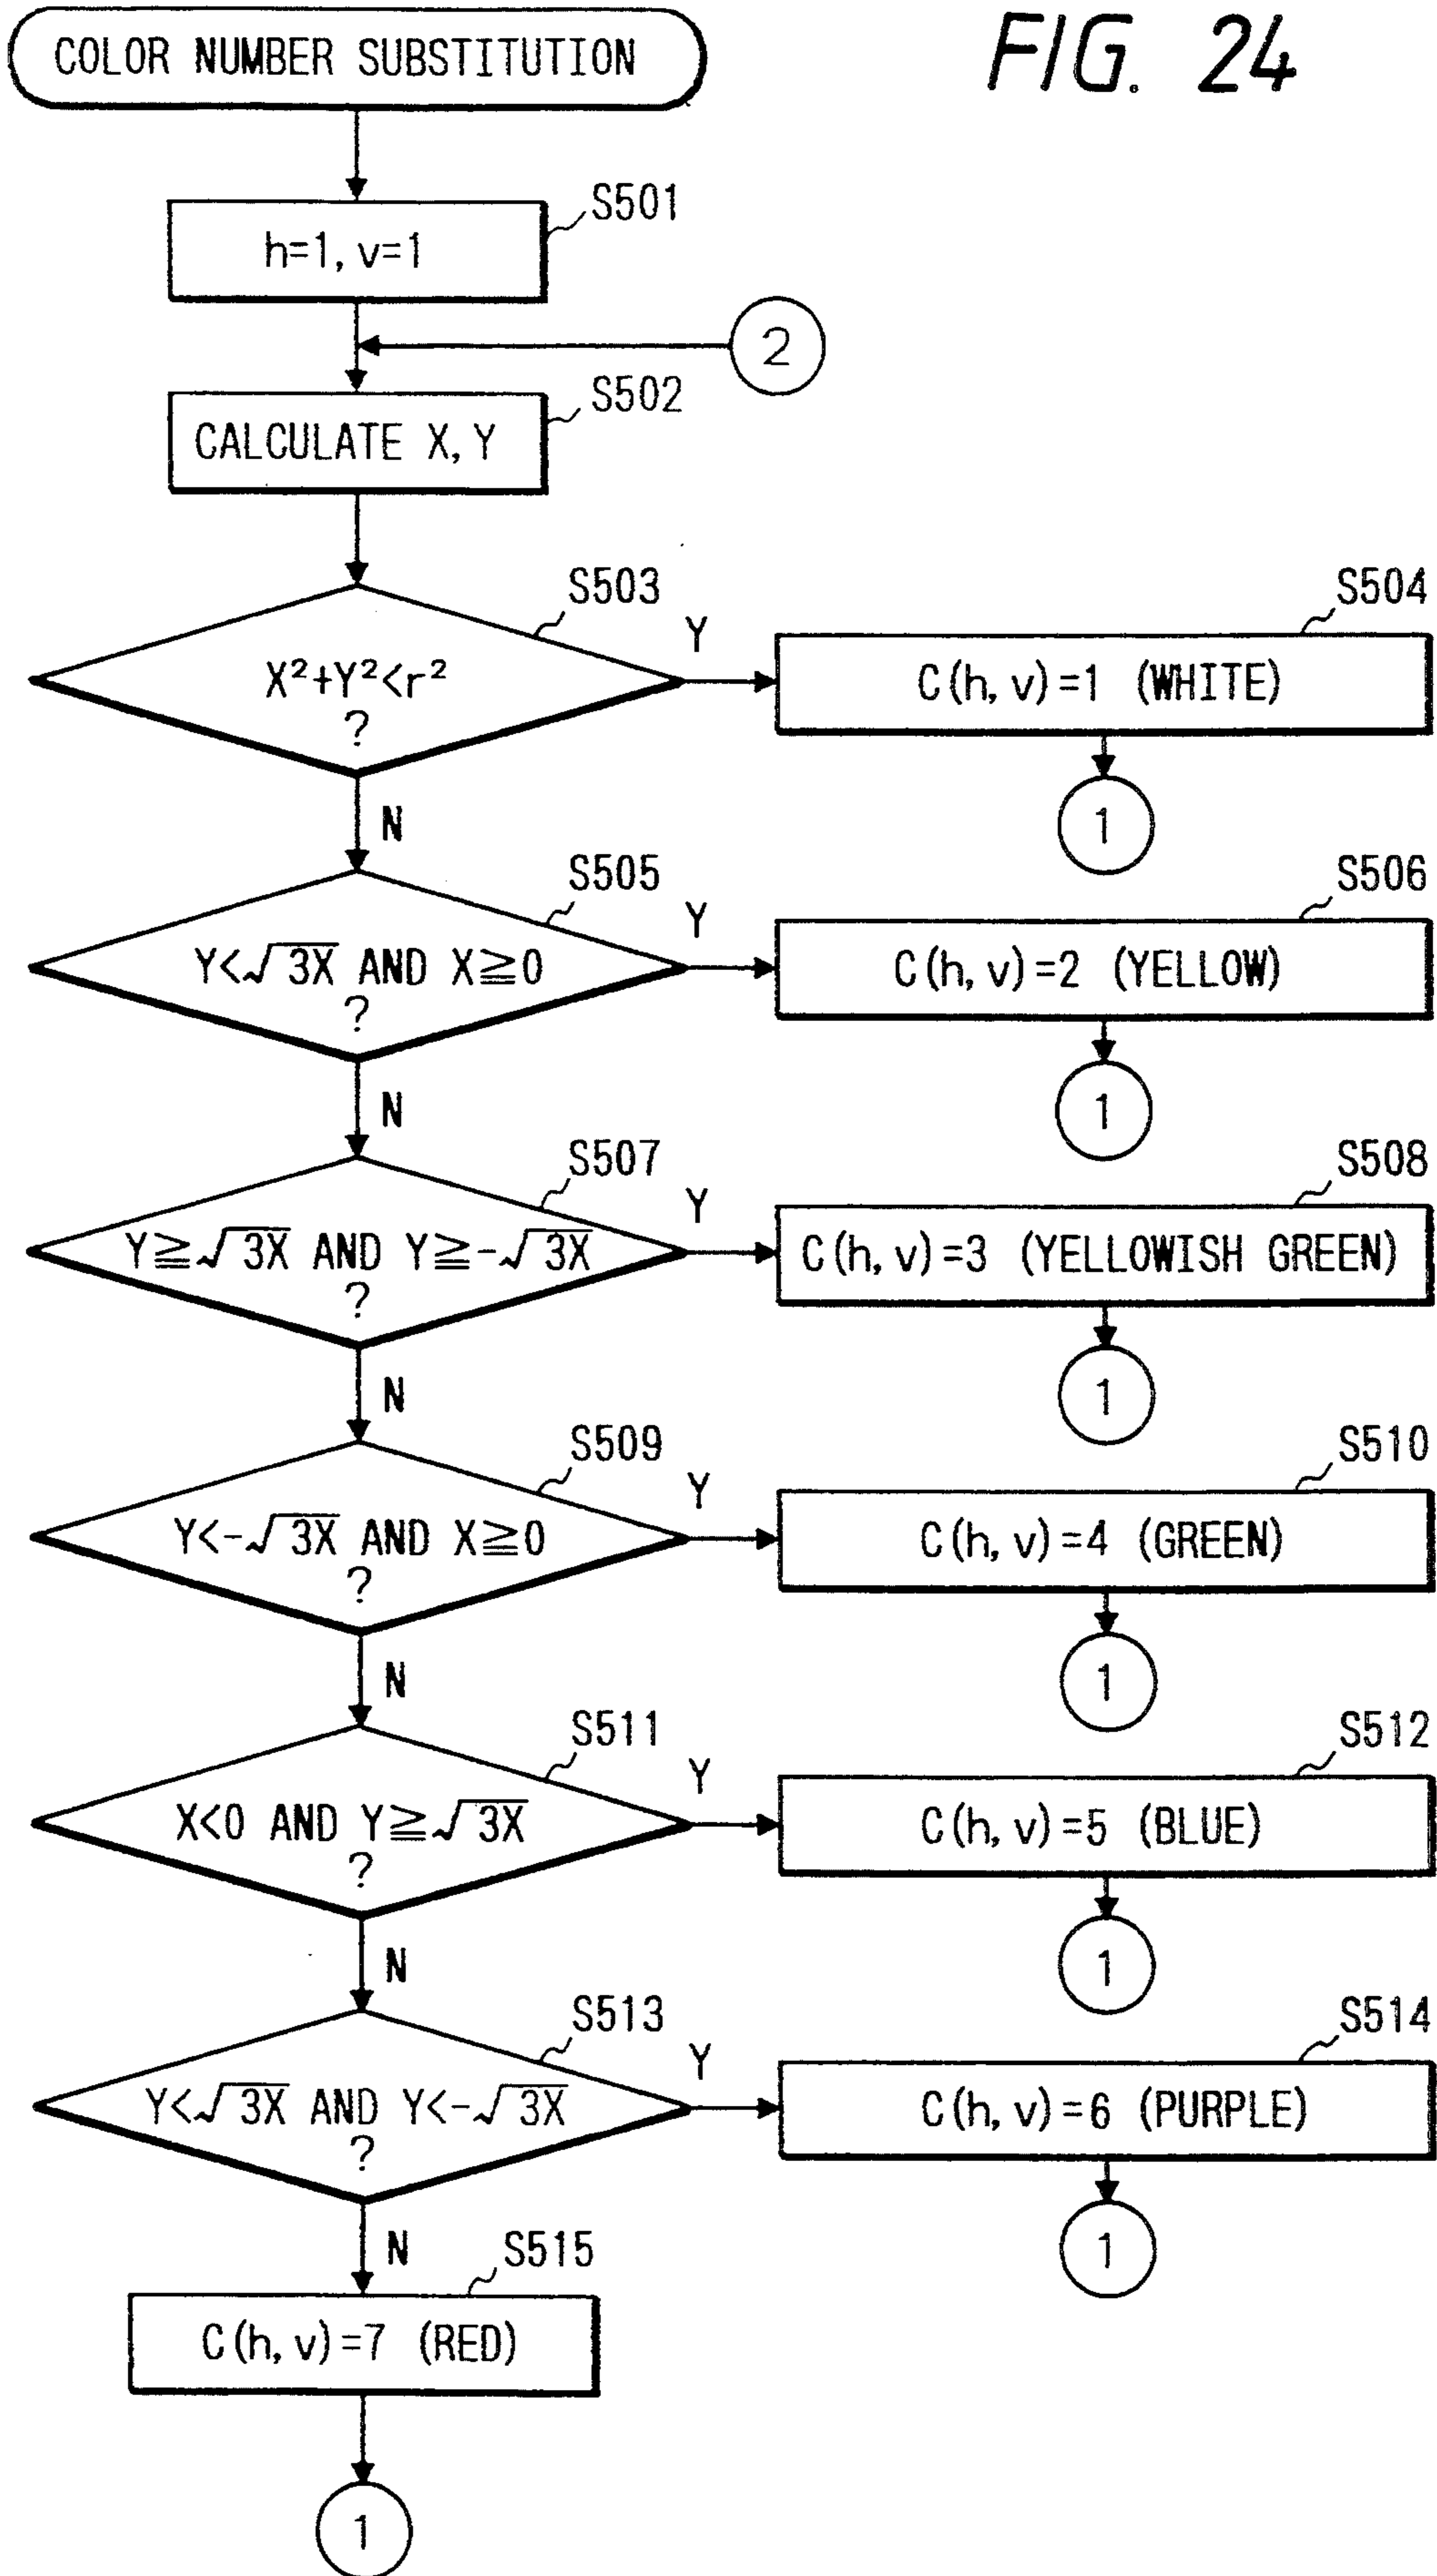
COLOR NUMBER SUBSTITUTION

FIG. 24

S501
h=1, v=1

2

S502
CALCULATE X, Y

S503
$X^2+Y^2<r^2$ ?
Y
S504
C (h, v) =1 (WHITE)
1
N

S505
$Y<\sqrt{3}X$ AND $X\geqq0$ ?
Y
S506
C (h, v) =2 (YELLOW)
1
N

S507
$Y\geqq\sqrt{3}X$ AND $Y\geqq-\sqrt{3}X$ ?
Y
S508
C (h, v) =3 (YELLOWISH GREEN)
1
N

S509
$Y<-\sqrt{3}X$ AND $X\geqq0$ ?
Y
S510
C (h, v) =4 (GREEN)
1
N

S511
$X<0$ AND $Y\geqq\sqrt{3}X$ ?
Y
S512
C (h, v) =5 (BLUE)
1
N

S513
$Y<\sqrt{3}X$ AND $Y<-\sqrt{3}X$ ?
Y
S514
C (h, v) =6 (PURPLE)
1
N

S515
C (h, v) =7 (RED)
1